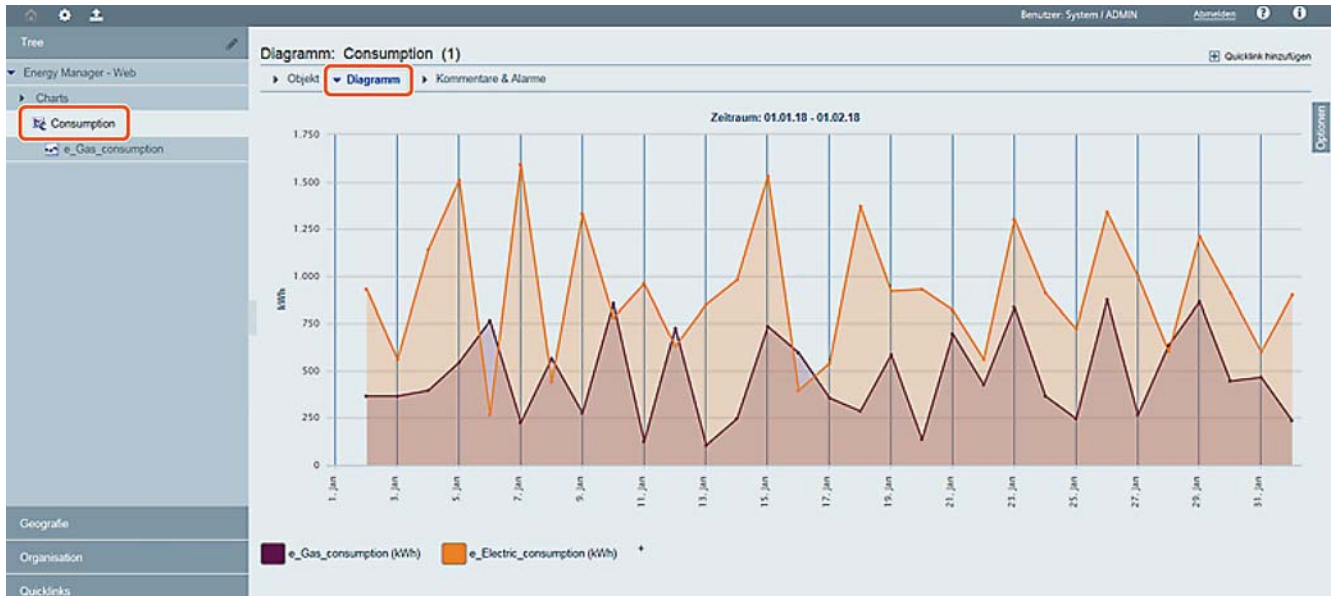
Benutzer: System / ADMIN Abmelden

Tree

Energy Manager - Web

Charts

Consumption

e_Gas_consumption

Geografie

Organisation

Quicklinks

Diagramm: Consumption (1)

Quicklink hinzufügen

Objekt Diagramm Kommentare & Alarme

Optionen

Zeitraum: 01.01.18 - 01.02.18

kWh

1.750
1.500
1.250
1.000
750
500
250
0

1. Jan 3. Jan 5. Jan 7. Jan 9. Jan 11. Jan 13. Jan 15. Jan 17. Jan 19. Jan 21. Jan 23. Jan 25. Jan 27. Jan 29. Jan 31. Jan

e_Gas_consumption (kWh) e_Electric_consumption (kWh) +